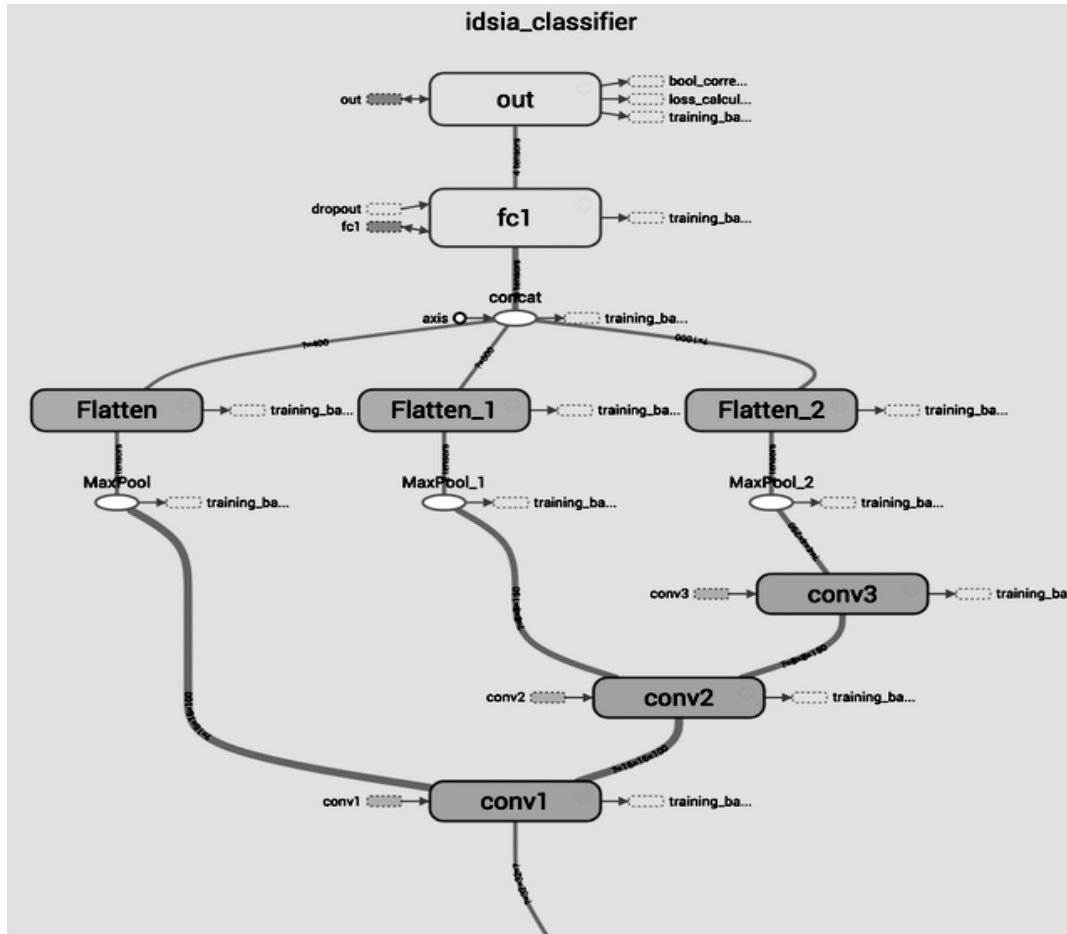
idsia_classifier

out
out
bool_corre...
loss_calcul...
training_ba...

4 tensors

dropout
fc1
fc1
training_ba...

tensors

concat
axis
training_ba...

?×400
?×600
?×1000

Flatten
training_ba...
Flatten_1
training_ba...
Flatten_2
training_ba...

tensors
tensors
tensors

MaxPool
training_ba...
MaxPool_1
training_ba...
MaxPool_2
training_ba...

conv3
conv3
training_ba

conv2
conv2
training_ba...

conv1
conv1
training_ba...

?×16×16×100